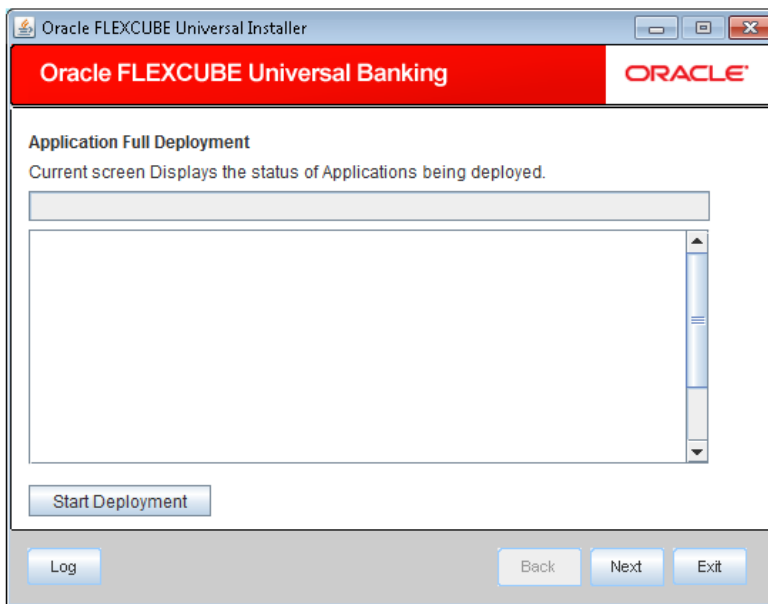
Oracle FLEXCUBE Universal Installer

Oracle FLEXCUBE Universal Banking

ORACLE

Application Full Deployment

Current screen Displays the status of Applications being deployed.

Start Deployment

Log

Back

Next

Exit